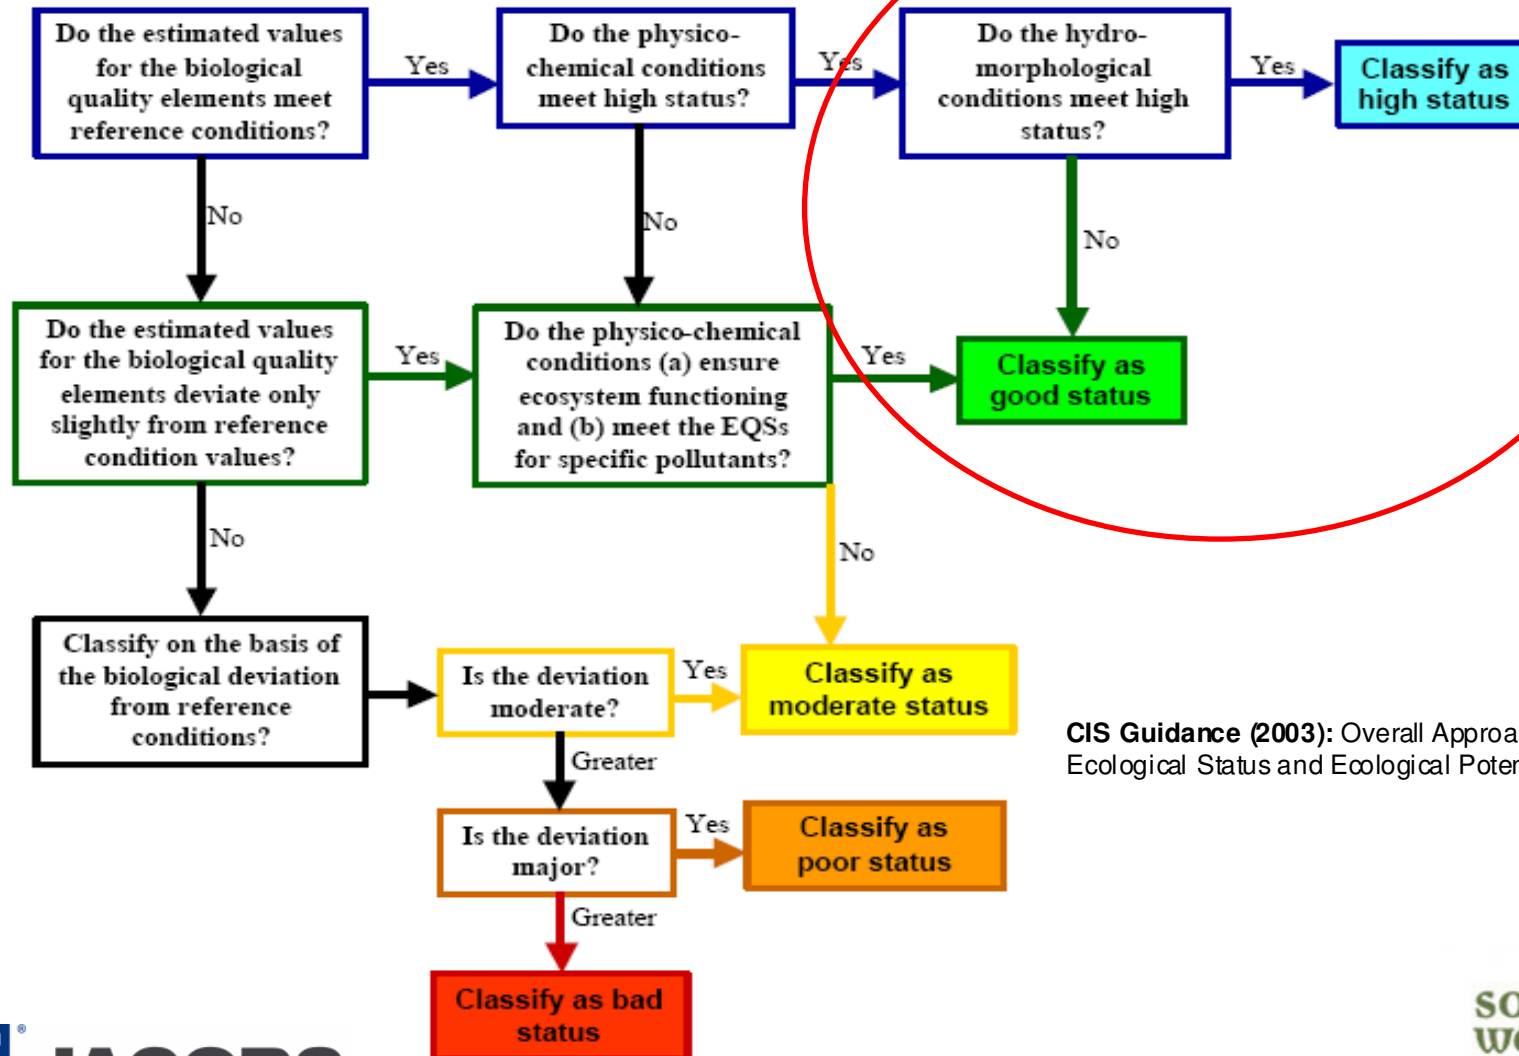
Do the estimated values for the biological quality elements meet reference conditions?

Yes

Do the physico-chemical conditions meet high status?

Yes

Do the hydro-morphological conditions meet high status?

Yes

Classify as high status

No

No

No

Do the estimated values for the biological quality elements deviate only slightly from reference condition values?

Yes

Do the physico-chemical conditions (a) ensure ecosystem functioning and (b) meet the EQSs for specific pollutants?

Yes

Classify as good status

No

No

Classify on the basis of the biological deviation from reference conditions?

Is the deviation moderate?

Yes

Classify as moderate status

Greater

Is the deviation major?

Yes

Classify as poor status

Greater

Classify as bad status

**CIS Guidance (2003):** Overall Approa
Ecological Status and Ecological Poter

SO
W